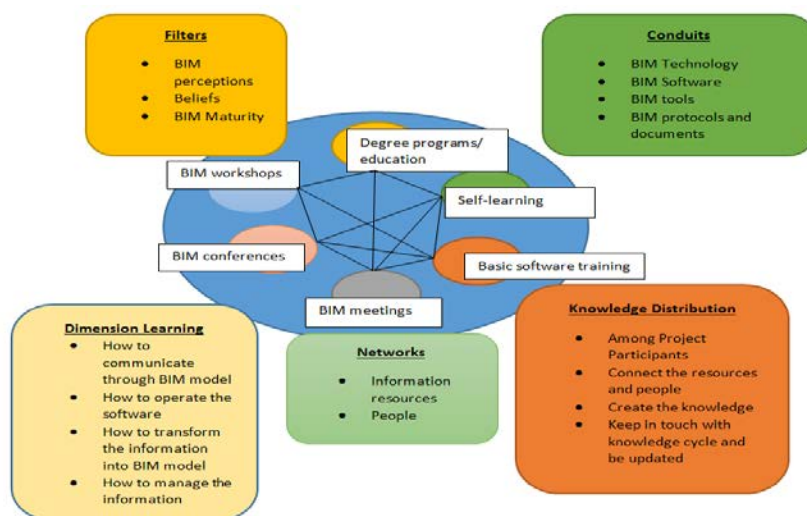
Filters
- BIM perceptions
- Beliefs
- BIM Maturity

Conduits
- BIM Technology
- BIM Software
- BIM tools
- BIM protocols and documents

Degree programs/ education

BIM workshops

Self-learning

BIM conferences

Basic software training

BIM meetings

Dimension Learning
- How to communicate through BIM model
- How to operate the software
- How to transform the information into BIM model
- How to manage the information

Networks
- Information resources
- People

Knowledge Distribution
- Among Project Participants
- Connect the resources and people
- Create the knowledge
- Keep in touch with knowledge cycle and be updated